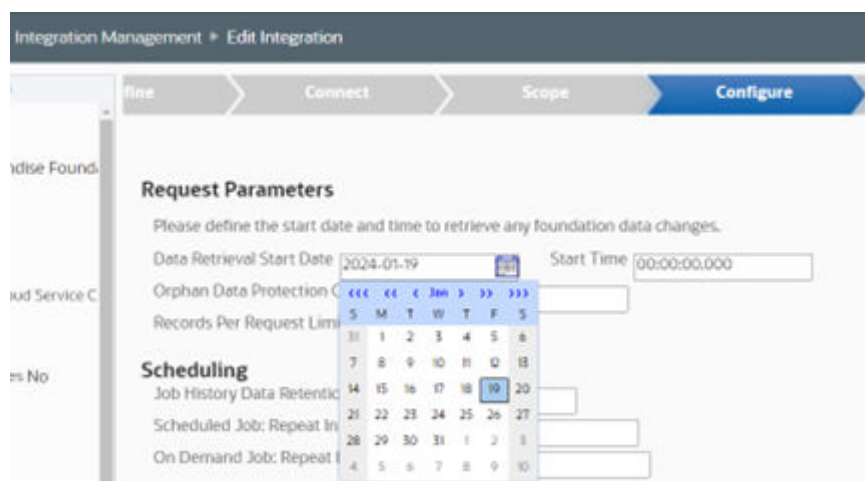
Integration Management ▸ Edit Integration

fine Connect Scope Configure

ıdise Found

ıud Service C

es No

Request Parameters

Please define the start date and time to retrieve any foundation data changes.

Data Retrieval Start Date 2024-01-19 Start Time 00:00:00.000

Orphan Data Protection C

Records Per Request Limi

‹‹‹ ‹‹ ‹ Jan › ›› ›››

| S | M | T | W | T | F | S |
|---|---|---|---|---|---|---|
| 31 | 1 | 2 | 3 | 4 | 5 | 6 |
| 7 | 8 | 9 | 10 | 11 | 12 | 13 |
| 14 | 15 | 16 | 17 | 18 | 19 | 20 |
| 21 | 22 | 23 | 24 | 25 | 26 | 27 |
| 28 | 29 | 30 | 31 | 1 | 2 | 3 |
| 4 | 5 | 6 | 7 | 8 | 9 | 10 |

Scheduling

Job History Data Retentic

Scheduled Job: Repeat In

On Demand Job: Repeat I